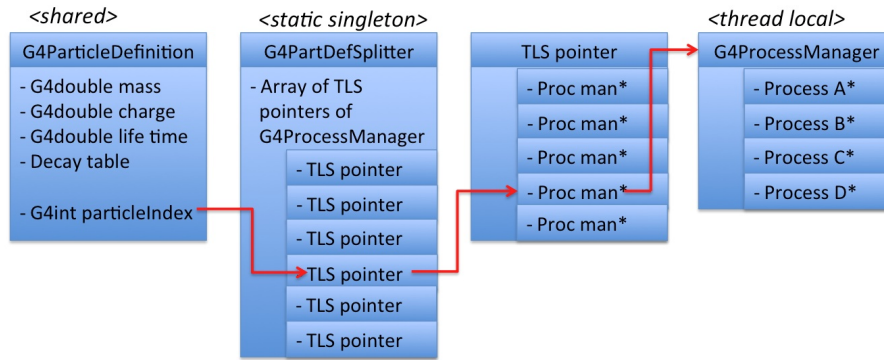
<shared>

G4ParticleDefinition

- G4double mass
- G4double charge
- G4double life time
- Decay table

- G4int particleIndex

<static singleton>

G4PartDefSplitter

- Array of TLS pointers of G4ProcessManager

- TLS pointer
- TLS pointer
- TLS pointer
- TLS pointer
- TLS pointer
- TLS pointer

TLS pointer

- Proc man*
- Proc man*
- Proc man*
- Proc man*
- Proc man*

<thread local>

G4ProcessManager

- Process A*
- Process B*
- Process C*
- Process D*